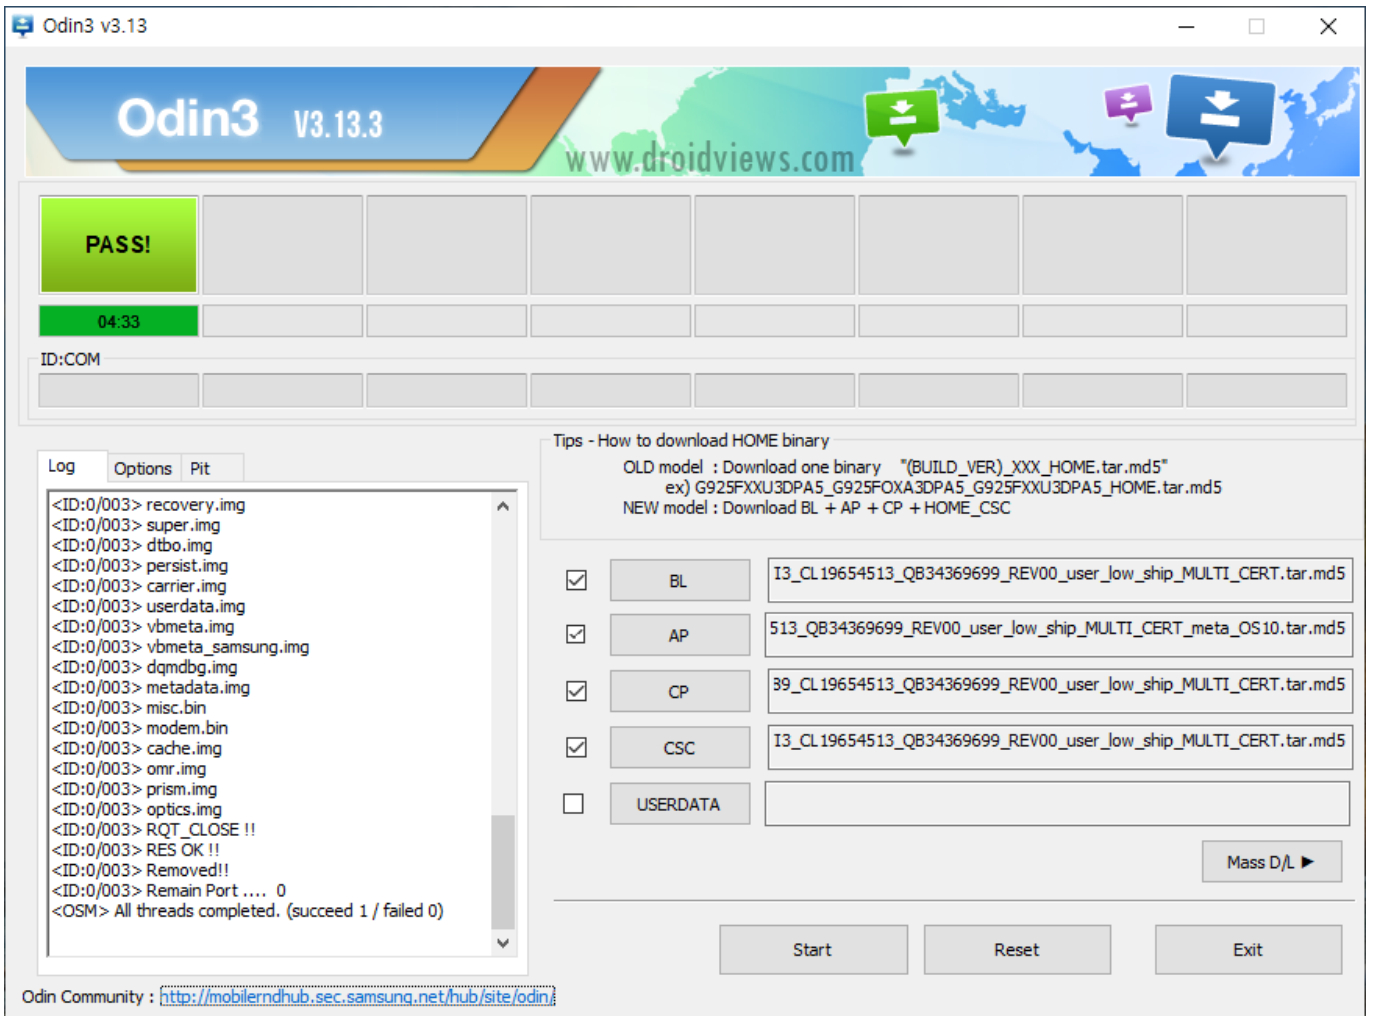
Odin3 v3.13

Odin3 V3.13.3

www.droidviews.com

PASS!

04:33

ID:COM

Log | Options | Pit

<ID:0/003> recovery.img
<ID:0/003> super.img
<ID:0/003> dtbo.img
<ID:0/003> persist.img
<ID:0/003> carrier.img
<ID:0/003> userdata.img
<ID:0/003> vbmeta.img
<ID:0/003> vbmeta_samsung.img
<ID:0/003> dqmdbg.img
<ID:0/003> metadata.img
<ID:0/003> misc.bin
<ID:0/003> modem.bin
<ID:0/003> cache.img
<ID:0/003> omr.img
<ID:0/003> prism.img
<ID:0/003> optics.img
<ID:0/003> RQT_CLOSE !!
<ID:0/003> RES OK !!
<ID:0/003> Removed!!
<ID:0/003> Remain Port .... 0
<OSM> All threads completed. (succeed 1 / failed 0)

Tips - How to download HOME binary
OLD model : Download one binary "(BUILD_VER)_XXX_HOME.tar.md5"
ex) G925FXXU3DPA5_G925FOXA3DPA5_G925FXXU3DPA5_HOME.tar.md5
NEW model : Download BL + AP + CP + HOME_CSC

BL | I3_CL19654513_QB34369699_REV00_user_low_ship_MULTI_CERT.tar.md5
AP | 513_QB34369699_REV00_user_low_ship_MULTI_CERT_meta_OS10.tar.md5
CP | 39_CL19654513_QB34369699_REV00_user_low_ship_MULTI_CERT.tar.md5
CSC | I3_CL19654513_QB34369699_REV00_user_low_ship_MULTI_CERT.tar.md5
USERDATA

Mass D/L ▶

Start | Reset | Exit

Odin Community : http://mobilerndhub.sec.samsung.net/hub/site/odin/